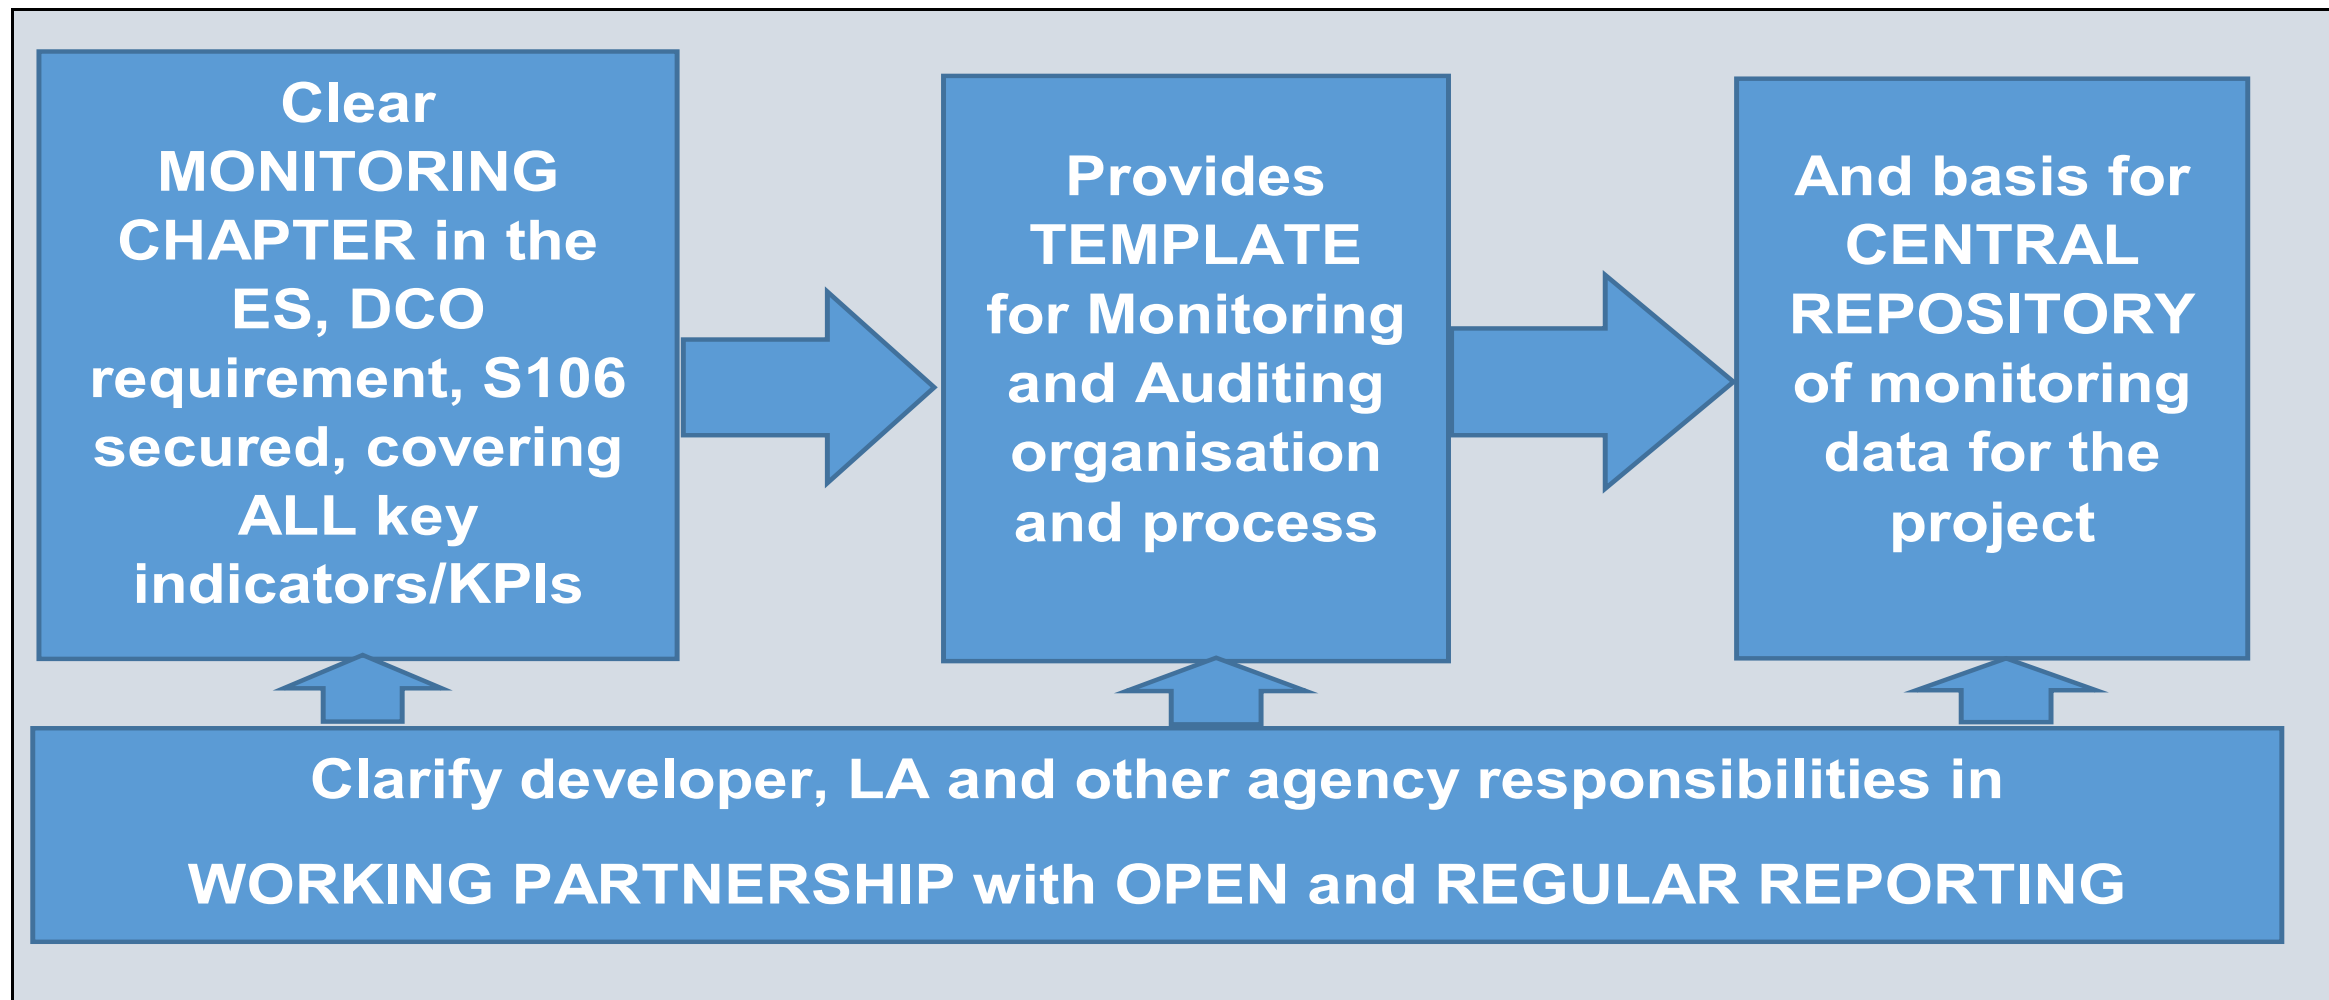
Clear MONITORING CHAPTER in the ES, DCO requirement, S106 secured, covering ALL key indicators/KPIs

Provides TEMPLATE for Monitoring and Auditing organisation and process

And basis for CENTRAL REPOSITORY of monitoring data for the project

Clarify developer, LA and other agency responsibilities in

WORKING PARTNERSHIP with OPEN and REGULAR REPORTING